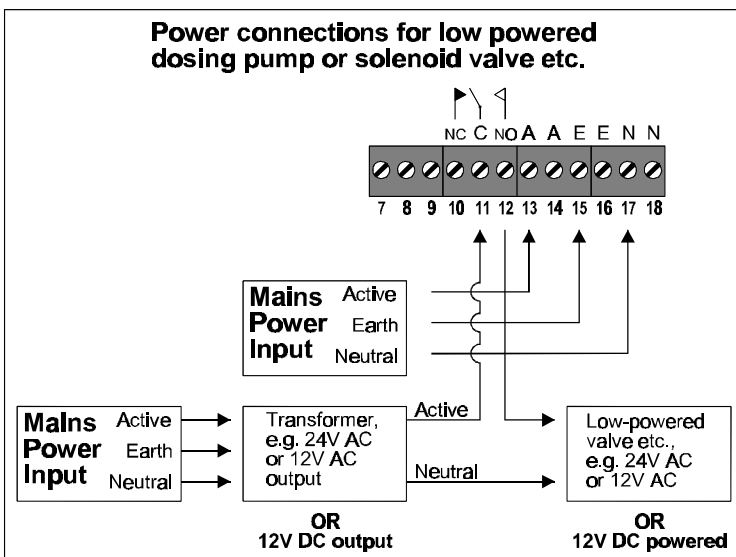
Power connections for low powered dosing pump or solenoid valve etc.

NC C NO A A E E N N

7 8 9 10 11 12 13 14 15 16 17 18

Mains Power Input
Active
Earth
Neutral

Mains Power Input
Active
Earth
Neutral

Transformer, e.g. 24V AC or 12V AC output

Active

Neutral

Low-powered valve etc., e.g. 24V AC or 12V AC

OR 12V DC output

OR 12V DC powered